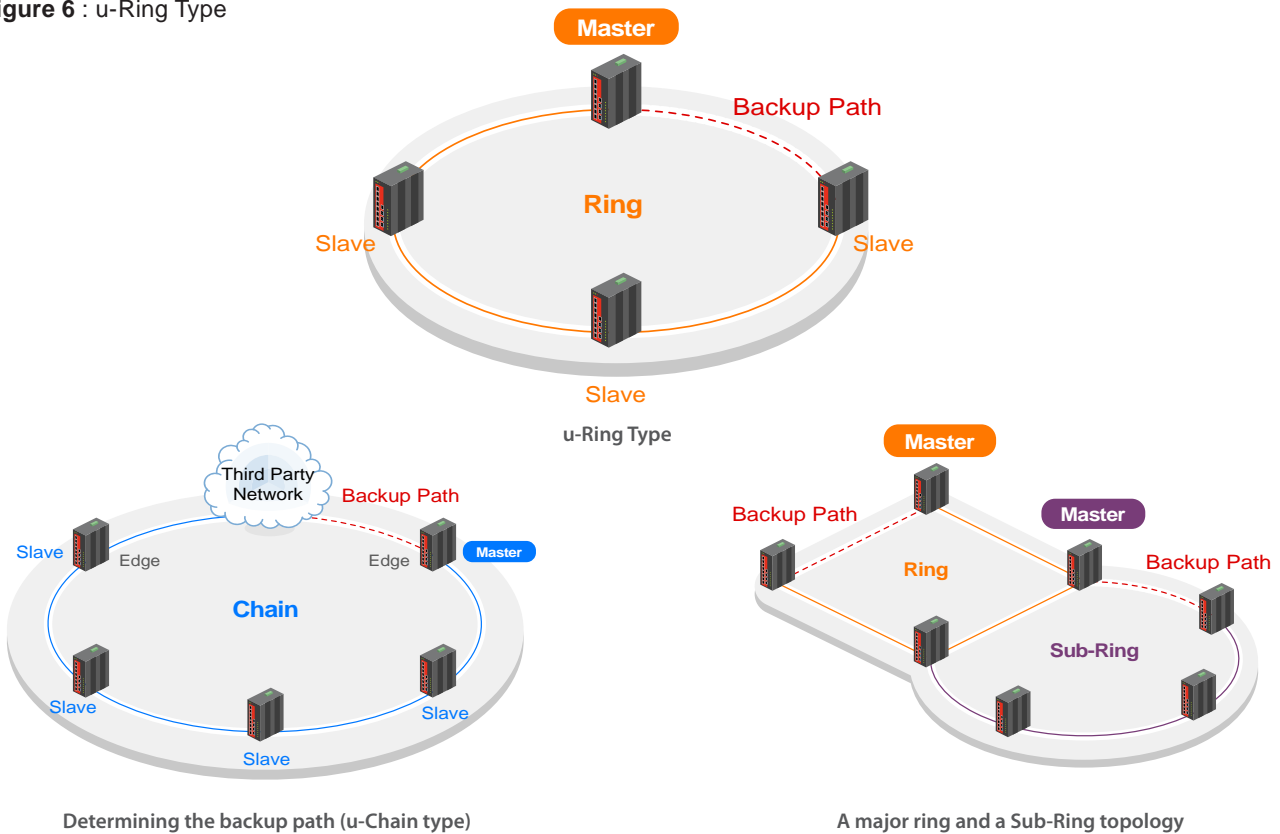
igure 6 : u-Ring Type

Master

Backup Path

Ring

Slave

Slave

Slave

u-Ring Type

Third Party Network

Backup Path

Slave

Edge

Edge

Master

Chain

Slave

Slave

Slave

Master

Backup Path

Master

Backup Path

Ring

Sub-Ring

Determining the backup path (u-Chain type)

A major ring and a Sub-Ring topology